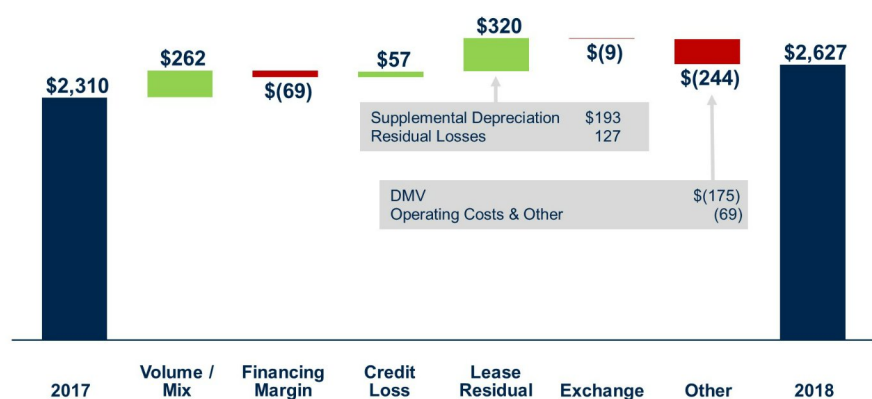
$2,310

$262

$(69)

$57

$320

$(9)

$(244)

$2,627

Supplemental Depreciation $193
Residual Losses 127

DMV $(175)
Operating Costs & Other (69)

2017

Volume / Mix

Financing Margin

Credit Loss

Lease Residual

Exchange

Other

2018